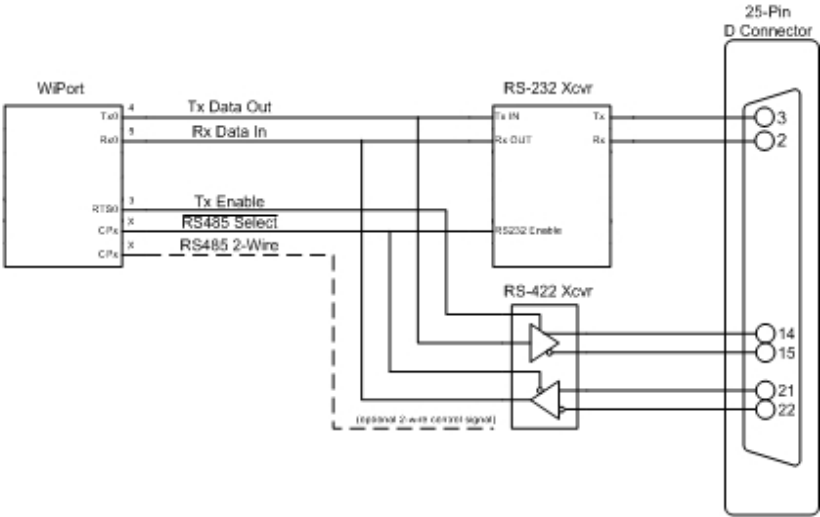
25-Pin
D Connector

WiPort

Tx0
Rx0
RTS0
CPx
CPx

4
5
3
x
x

Tx Data Out
Rx Data In
Tx Enable
RS485 Select
RS485 2-Wire

RS-232 Xcvr

Tx IN
Rx OUT
RS232 Enable
Tx
Rx

RS-422 Xcvr

(optional 2-wire control signal)

3
2
14
15
21
22